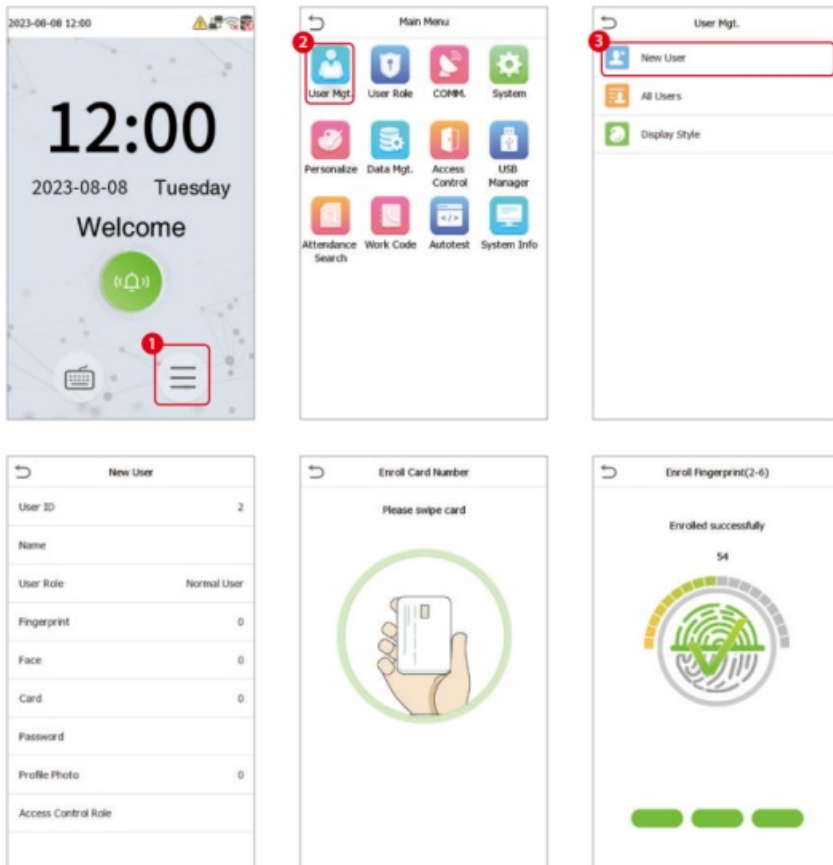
2023-08-08 12:00

12:00

2023-08-08 Tuesday

Welcome

1

Main Menu

2

User Mgt.
User Role
COMM.
System
Personalize
Data Mgt.
Access Control
USB Manager
Attendance Search
Work Code
Autotest
System Info

User Mgt.

3

New User
All Users
Display Style

New User

| | |
|---|---|
| User ID | 2 |
| Name | |
| User Role | Normal User |
| Fingerprint | 0 |
| Face | 0 |
| Card | 0 |
| Password | |
| Profile Photo | 0 |
| Access Control Role | |

Enroll Card Number

Please swipe card

Enroll Fingerprint(2-6)

Enrolled successfully

54